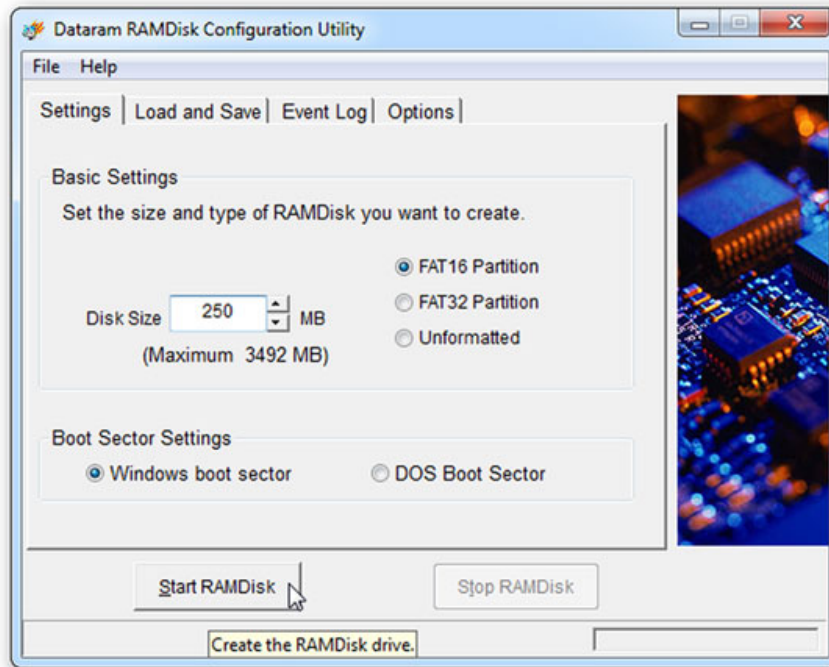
Dataram RAMDisk Configuration Utility

File Help

Settings | Load and Save | Event Log | Options

Basic Settings

Set the size and type of RAMDisk you want to create.

FAT16 Partition

FAT32 Partition

Unformatted

Disk Size 250 MB

(Maximum 3492 MB)

Boot Sector Settings

Windows boot sector

DOS Boot Sector

Start RAMDisk

Stop RAMDisk

Create the RAMDisk drive.